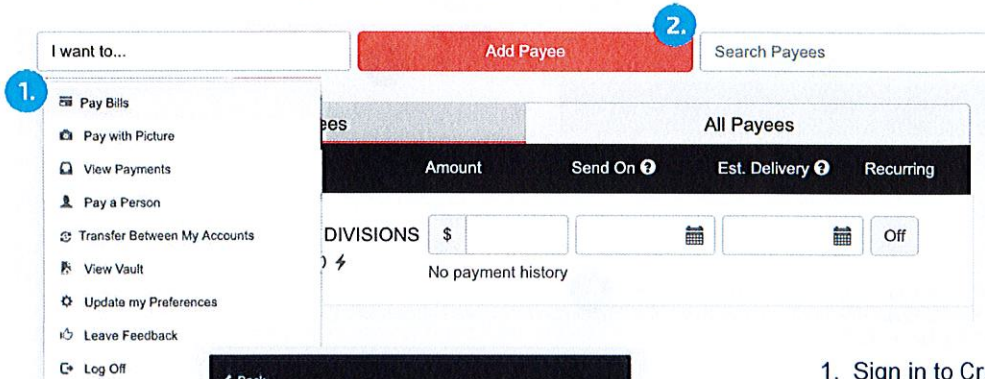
I want to...

Add Payee

2.

Search Payees

1.

Pay Bills

Pay with Picture

View Payments

Pay a Person

Transfer Between My Accounts

View Vault

Update my Preferences

Leave Feedback

Log Off

ees

All Payees

Amount

Send On

Est. Delivery

Recurring

DIVISIONS

$

Off

No payment history

1. Sign in to Cr